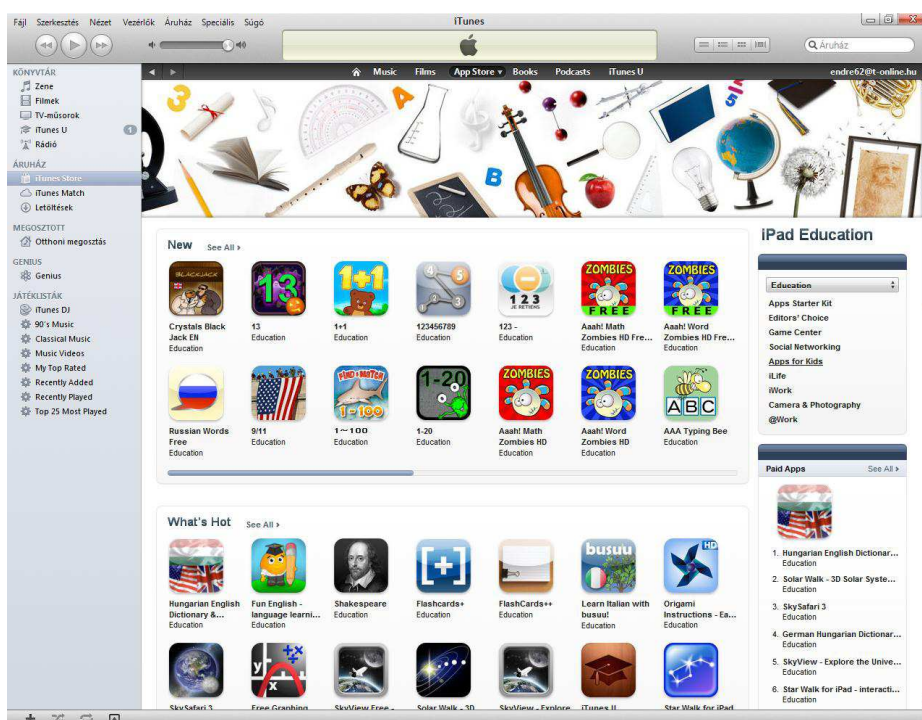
Fájl Szerkesztés Nézet Vezérlők Áruház Speciális Súgó

iTunes

Áruház

KÖNYVTÁR
Zene
Filmek
TV-műsorok
iTunes U
Rádió

ÁRUHÁZ
iTunes Store
iTunes Match
Letöltések

MEGOSZTOTT
Otthoni megosztás

GENIUS
Genius

JÁTÉKLISTÁK
iTunes DJ
90's Music
Classical Music
Music Videos
My Top Rated
Recently Added
Recently Played
Top 25 Most Played

Music Films App Store Books Podcasts iTunes U

endre62@t-online.hu

New See All

Crystals Black Jack EN
Education

13
Education

1+1
Education

123456789
Education

123 -
Education

Aaah! Math Zombies HD Free
Education

Aaah! Word Zombies HD Fre...
Education

Russian Words Free
Education

9/11
Education

1~100
Education

1-20
Education

Aaah! Math Zombies HD
Education

Aaah! Word Zombies HD
Education

AAA Typing Bee
Education

What's Hot See All

Hungarian English Dictionary &...
Education

Fun English - language learni...
Education

Shakespeare
Education

Flashcards+
Education

FlashCards++
Education

Learn Italian with busuu!
Education

Origami Instructions - Ea...
Education

SkySafari 3

Free Graphing

SkyView Free -

Solar Walk - 3D

SkyView - Explore

iTunes U

Star Walk for iPad

iPad Education

Education
Apps Starter Kit
Editors' Choice
Game Center
Social Networking
Apps for Kids
iLife
iWork
Camera & Photography
@Work

Paid Apps See All

1. Hungarian English Dictionar...
Education
2. Solar Walk - 3D Solar Syste...
Education
3. SkySafari 3
Education
4. German Hungarian Dictionar...
Education
5. SkyView - Explore the Unive...
Education
6. Star Walk for iPad - interacti...
Education